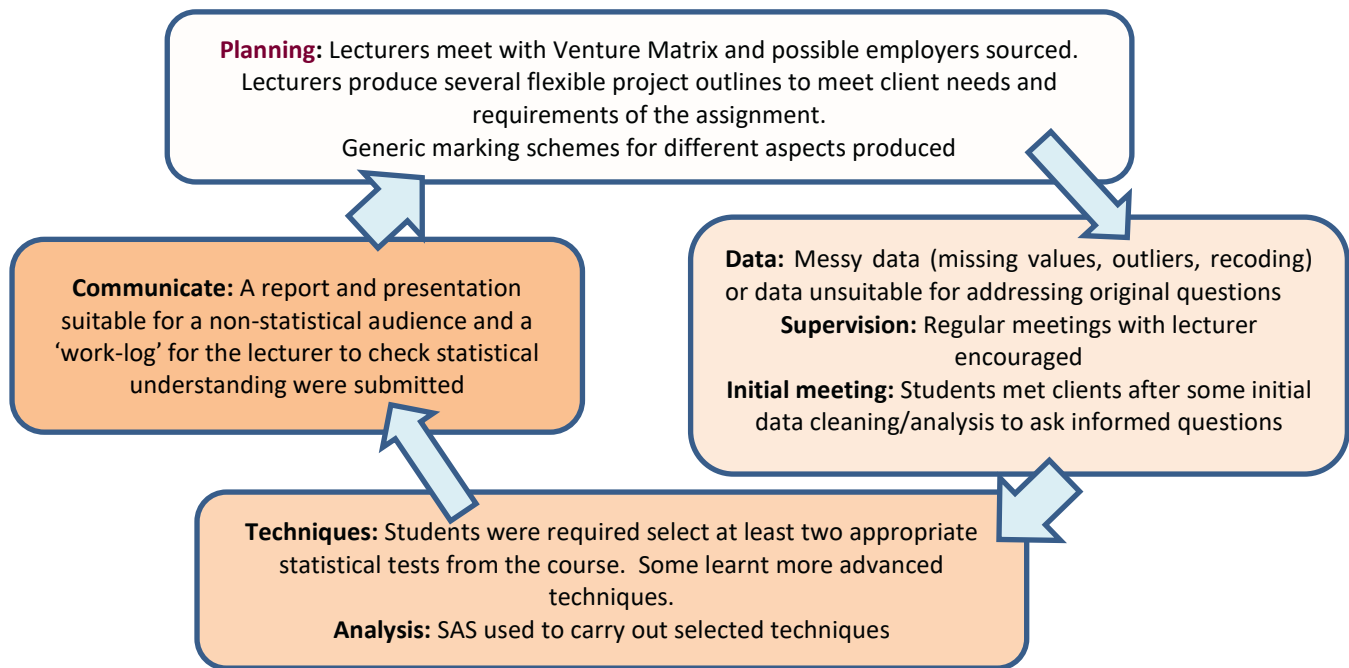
Planning: Lecturers meet with Venture Matrix and possible employers sourced. Lecturers produce several flexible project outlines to meet client needs and requirements of the assignment.
Generic marking schemes for different aspects produced

Data: Messy data (missing values, outliers, recoding) or data unsuitable for addressing original questions
Supervision: Regular meetings with lecturer encouraged
Initial meeting: Students met clients after some initial data cleaning/analysis to ask informed questions

Techniques: Students were required select at least two appropriate statistical tests from the course. Some learnt more advanced techniques.
Analysis: SAS used to carry out selected techniques

Communicate: A report and presentation suitable for a non-statistical audience and a 'work-log' for the lecturer to check statistical understanding were submitted